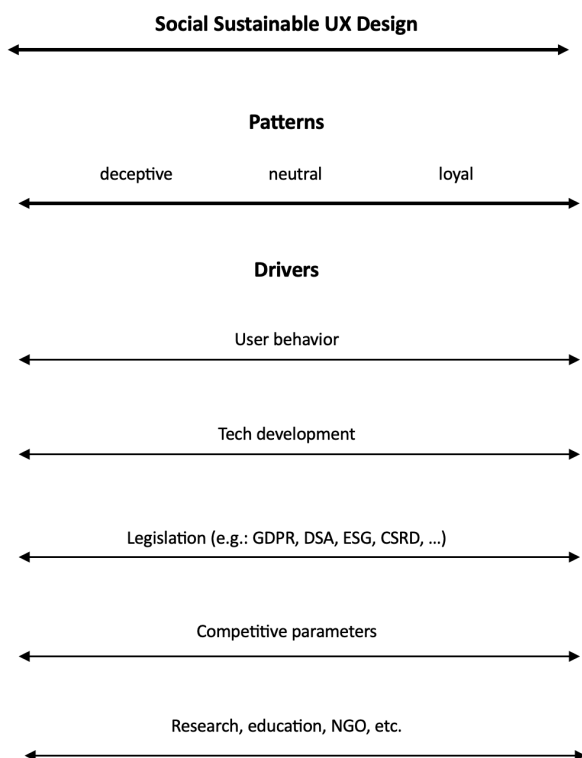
Social Sustainable UX Design

Patterns

deceptive neutral loyal

Drivers

User behavior

Tech development

Legislation (e.g.: GDPR, DSA, ESG, CSRD, ...)

Competitive parameters

Research, education, NGO, etc.